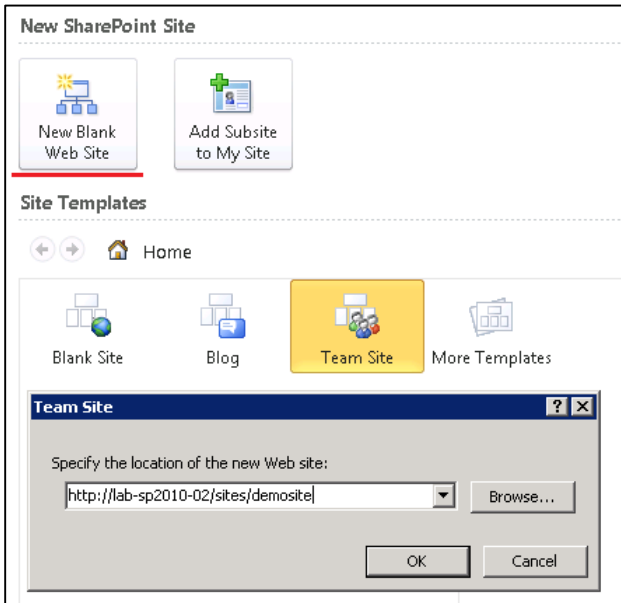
New SharePoint Site

New Blank Web Site

Add Subsite to My Site

Site Templates

Home

Blank Site

Blog

Team Site

More Templates

Team Site

?

X

Specify the location of the new Web site:

http://lab-sp2010-02/sites/demosite

Browse...

OK

Cancel